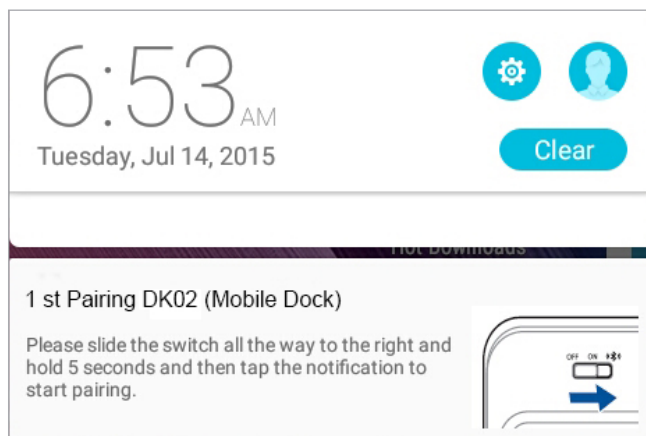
6:53 AM
Tuesday, Jul 14, 2015

Clear

Hot Downloads

1 st Pairing DK02 (Mobile Dock)

Please slide the switch all the way to the right and hold 5 seconds and then tap the notification to start pairing.

OFF ON